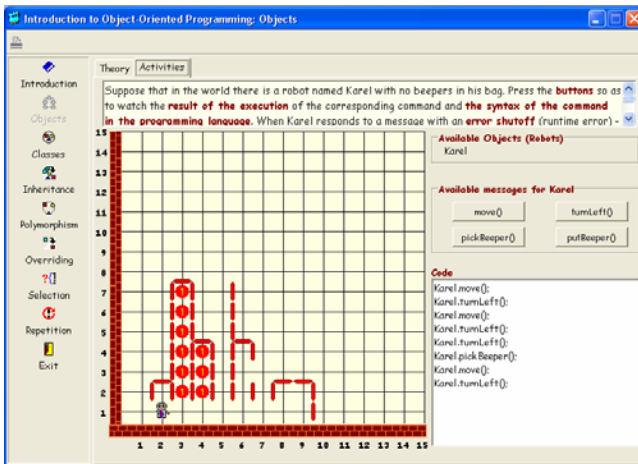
Introduction to Object-Oriented Programming: Objects

Introduction
Objects
Classes
Inheritance
Polymorphism
Overriding
Selection
Repetition
Exit

Theory Activities

Suppose that in the world there is a robot named Karel with no beepers in his bag. Press the buttons so as to watch the result of the execution of the corresponding command and the syntax of the command in the programming language. When Karel responds to a message with an error shutoff (runtime error) -

15
14
13
12
11
10
9
8
7
6
5
4
3
2
1

1 2 3 4 5 6 7 8 9 10 11 12 13 14 15

Available Objects (Robots)
Karel

Available messages for Karel
move()
turnLeft()
pickBeeper()
putBeeper()

Code
Karel.move();
Karel.turnLeft();
Karel.move();
Karel.turnLeft();
Karel.turnLeft();
Karel.pickBeeper();
Karel.move();
Karel.turnLeft();